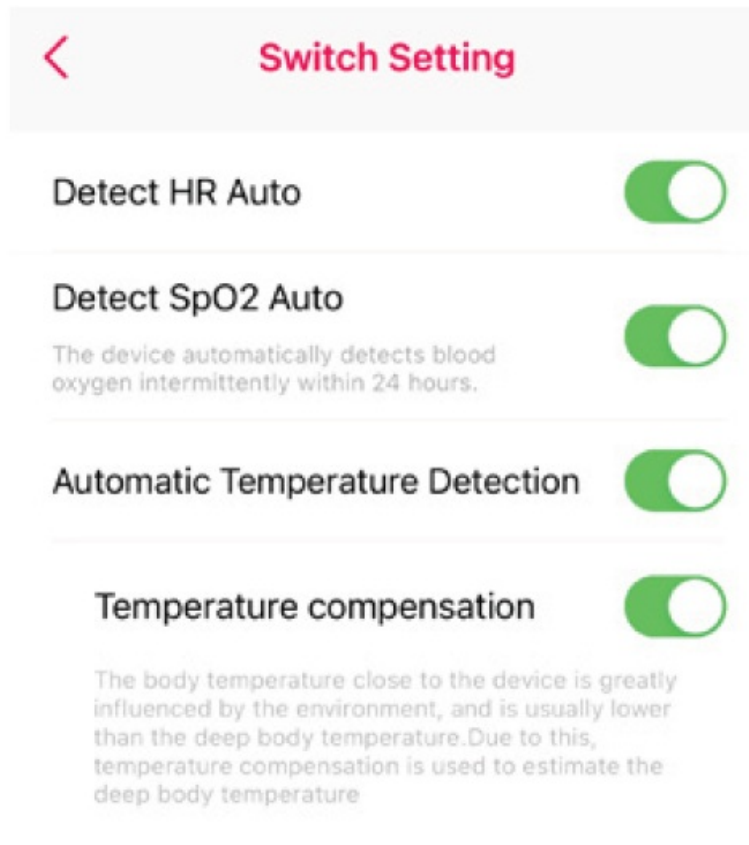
<

Switch Setting

Detect HR Auto

Detect SpO2 Auto

The device automatically detects blood oxygen intermittently within 24 hours.

Automatic Temperature Detection

Temperature compensation

The body temperature close to the device is greatly influenced by the environment, and is usually lower than the deep body temperature.Due to this, temperature compensation is used to estimate the deep body temperature